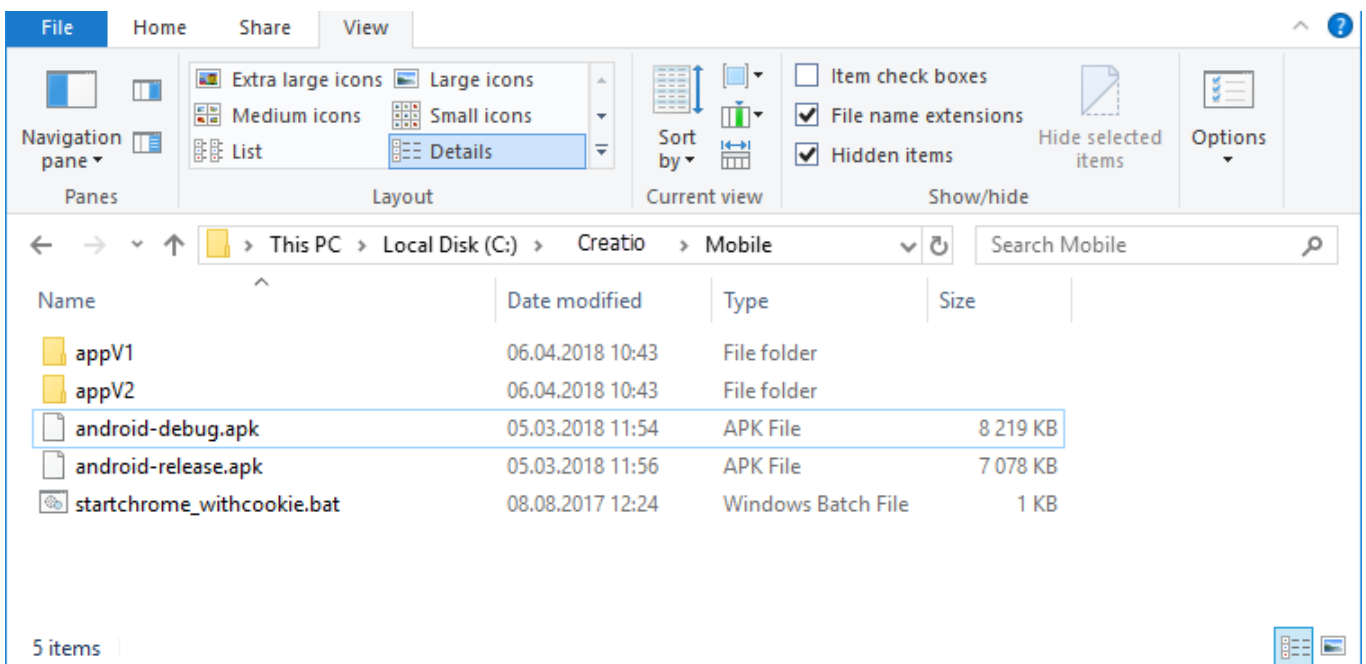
File Home Share View

Navigation pane ▾

Panes

Extra large icons
Large icons
Medium icons
Small icons
List
Details

Layout

Sort by ▾

Current view

Item check boxes
File name extensions
Hidden items

Hide selected items

Show/hide

Options ▾

This PC › Local Disk (C:) › Creatio › Mobile

Search Mobile

| Name | Date modified | Type | Size |
|---|---|---|---|
| appV1 | 06.04.2018 10:43 | File folder | |
| appV2 | 06.04.2018 10:43 | File folder | |
| android-debug.apk | 05.03.2018 11:54 | APK File | 8 219 KB |
| android-release.apk | 05.03.2018 11:56 | APK File | 7 078 KB |
| startchrome_withcookie.bat | 08.08.2017 12:24 | Windows Batch File | 1 KB |

5 items